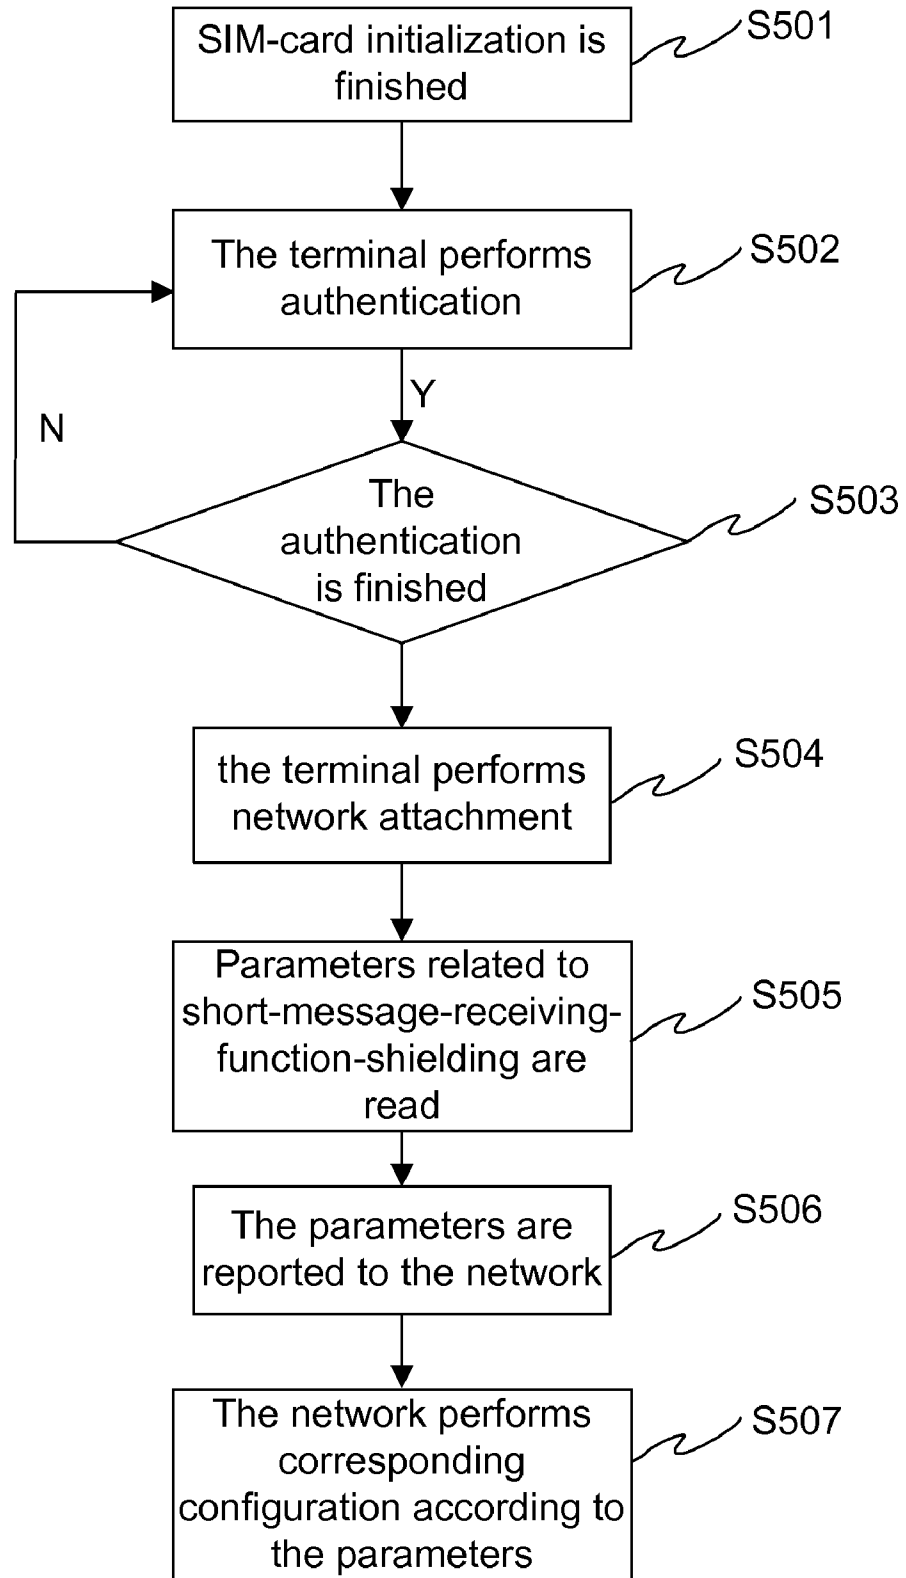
SIM-card initialization is finished

S501

The terminal performs authentication

S502

Y

N

The authentication is finished

S503

the terminal performs network attachment

S504

Parameters related to short-message-receiving-function-shielding are read

S505

The parameters are reported to the network

S506

The network performs corresponding configuration according to the parameters

S507